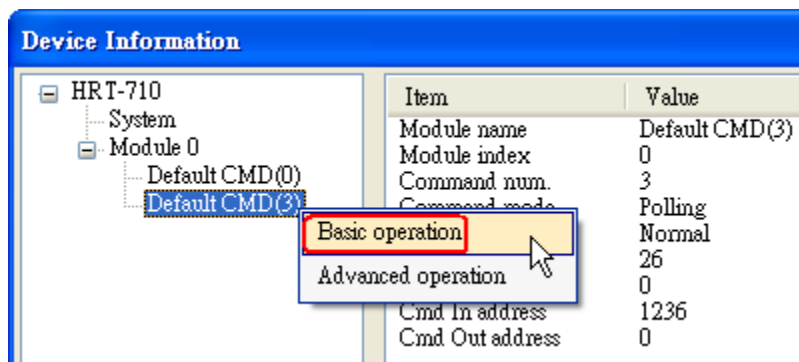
Device Information

HRT-710
System
Module 0
Default CMD(0)
Default CMD(3)

Basic operation
Advanced operation

| Item | Value |
|---|---|
| Module name | Default CMD(3) |
| Module index | 0 |
| Command num. | 3 |
| Command mode | Polling |
| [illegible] | Normal |
| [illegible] | 26 |
| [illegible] | 0 |
| Cmd In address | 1236 |
| Cmd Out address | 0 |